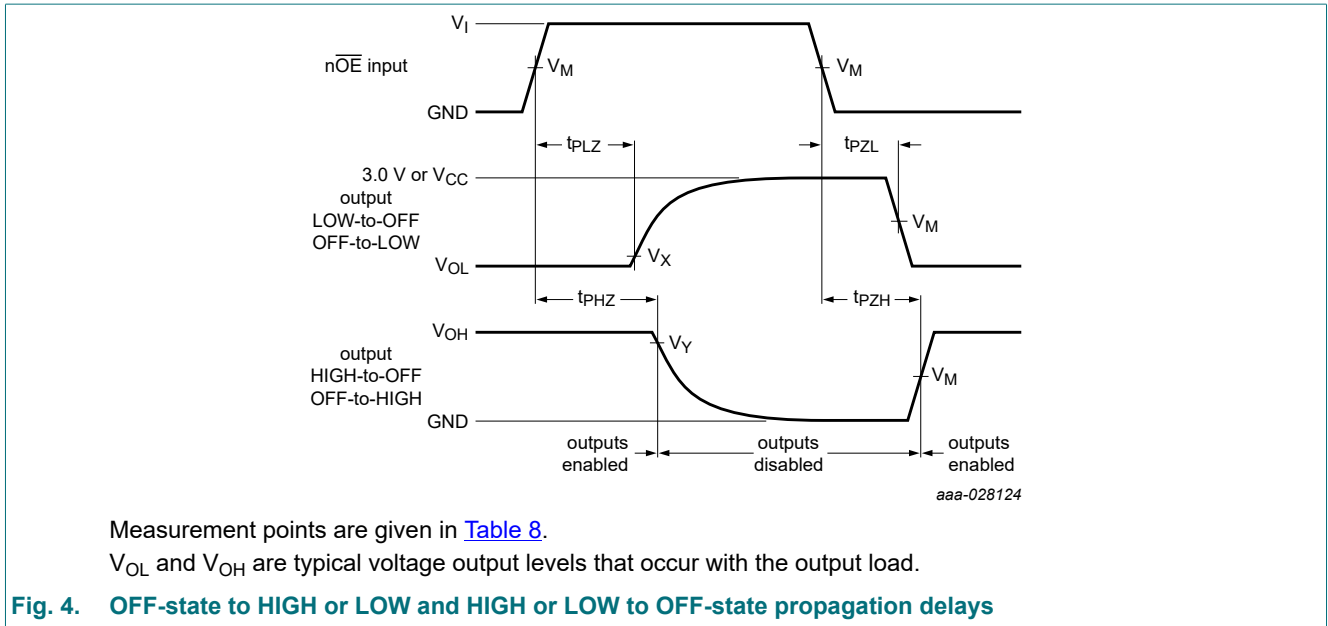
$V_I$

n$\overline{OE}$ input

$V_M$

$V_M$

GND

$t_{PLZ}$

$t_{PZL}$

3.0 V or $V_{CC}$

output LOW-to-OFF OFF-to-LOW

$V_M$

$V_{OL}$

$V_X$

$t_{PHZ}$

$t_{PZH}$

$V_{OH}$

$V_Y$

output HIGH-to-OFF OFF-to-HIGH

$V_M$

GND

outputs enabled

outputs disabled

outputs enabled

aaa-028124

Measurement points are given in Table 8.

$V_{OL}$ and $V_{OH}$ are typical voltage output levels that occur with the output load.

Fig. 4. OFF-state to HIGH or LOW and HIGH or LOW to OFF-state propagation delays